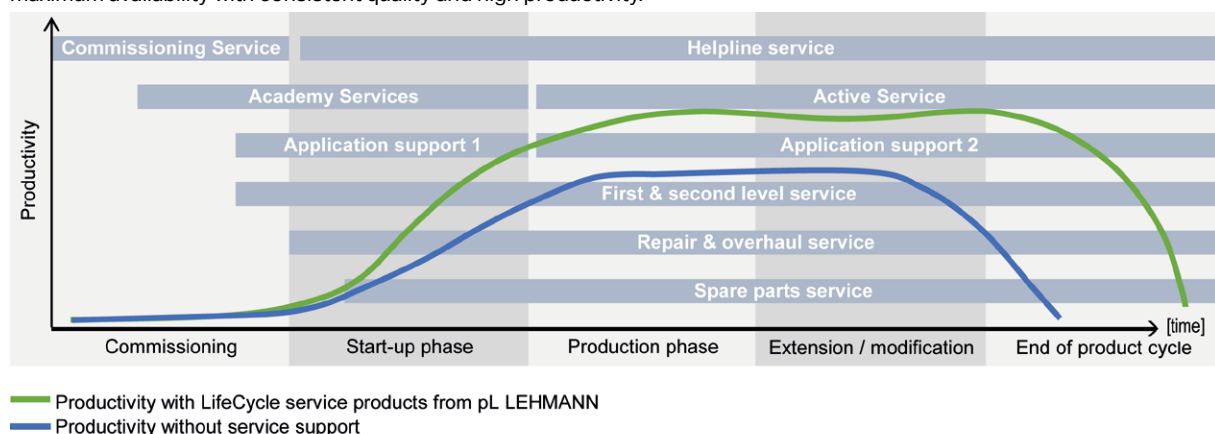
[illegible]

Commissioning Service

Helpline service

Academy Services

Active Service

Application support 1

Application support 2

First & second level service

Repair & overhaul service

Spare parts service

Productivity

[time]

Commissioning

Start-up phase

Production phase

Extension / modification

End of product cycle

Productivity with LifeCycle service products from pL LEHMANN

Productivity without service support